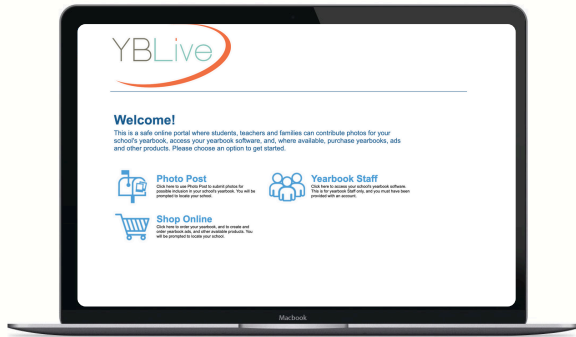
YBLive

Welcome!

This is a safe online portal where students, teachers and families can contribute photos for your school's yearbook, access your yearbook software, and, where available, purchase yearbooks, ads and other products. Please choose an option to get started.

Photo Post
Click here to use Photo Post to submit photos for possible inclusion in your school's yearbook. You will be prompted to locate your school.

Yearbook Staff
Click here to access your school's yearbook software. This is for yearbook Staff only, and you must have been provided with an account.

Shop Online
Click here to order your yearbook, and to create and order yearbook ads, and other available products. You will be prompted to locate your school.

Macbook